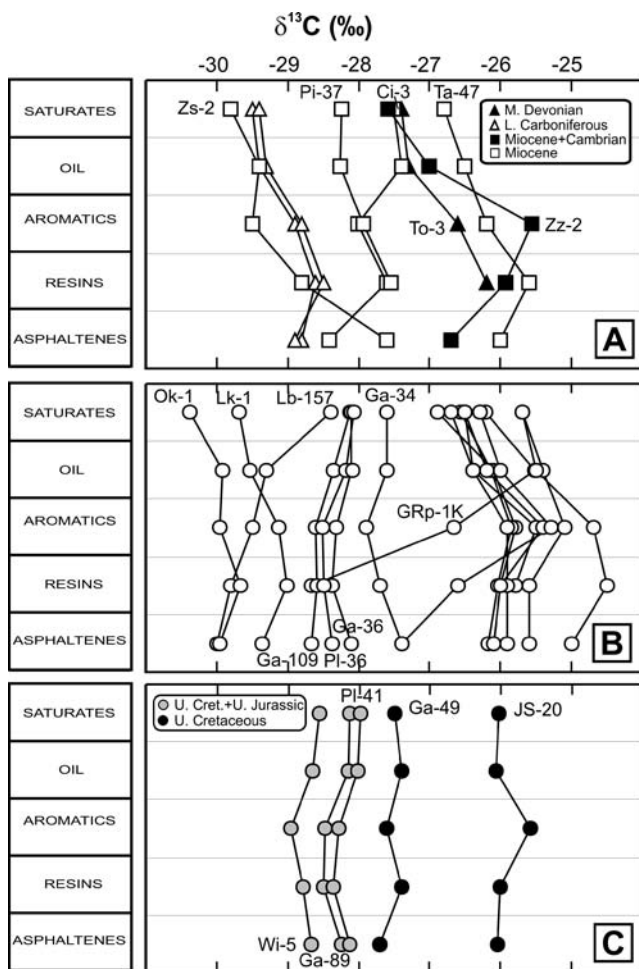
$\delta^{13}C$ (‰)

-30 -29 -28 -27 -26 -25

SATURATES
OIL
AROMATICS
RESINS
ASPHALTENES

Zs-2 Pi-37 Ci-3 Ta-47
▲ M. Devonian
△ L. Carboniferous
■ Miocene+Cambrian
□ Miocene
To-3 Zz-2
A

SATURATES
OIL
AROMATICS
RESINS
ASPHALTENES

Ok-1 Lk-1 Lb-157 Ga-34
GRp-1K
Ga-36
Ga-109 Pl-36
B

SATURATES
OIL
AROMATICS
RESINS
ASPHALTENES

U. Cret.+U. Jurassic
U. Cretaceous
Pl-41 Ga-49 JS-20
Wi-5
Ga-89
C